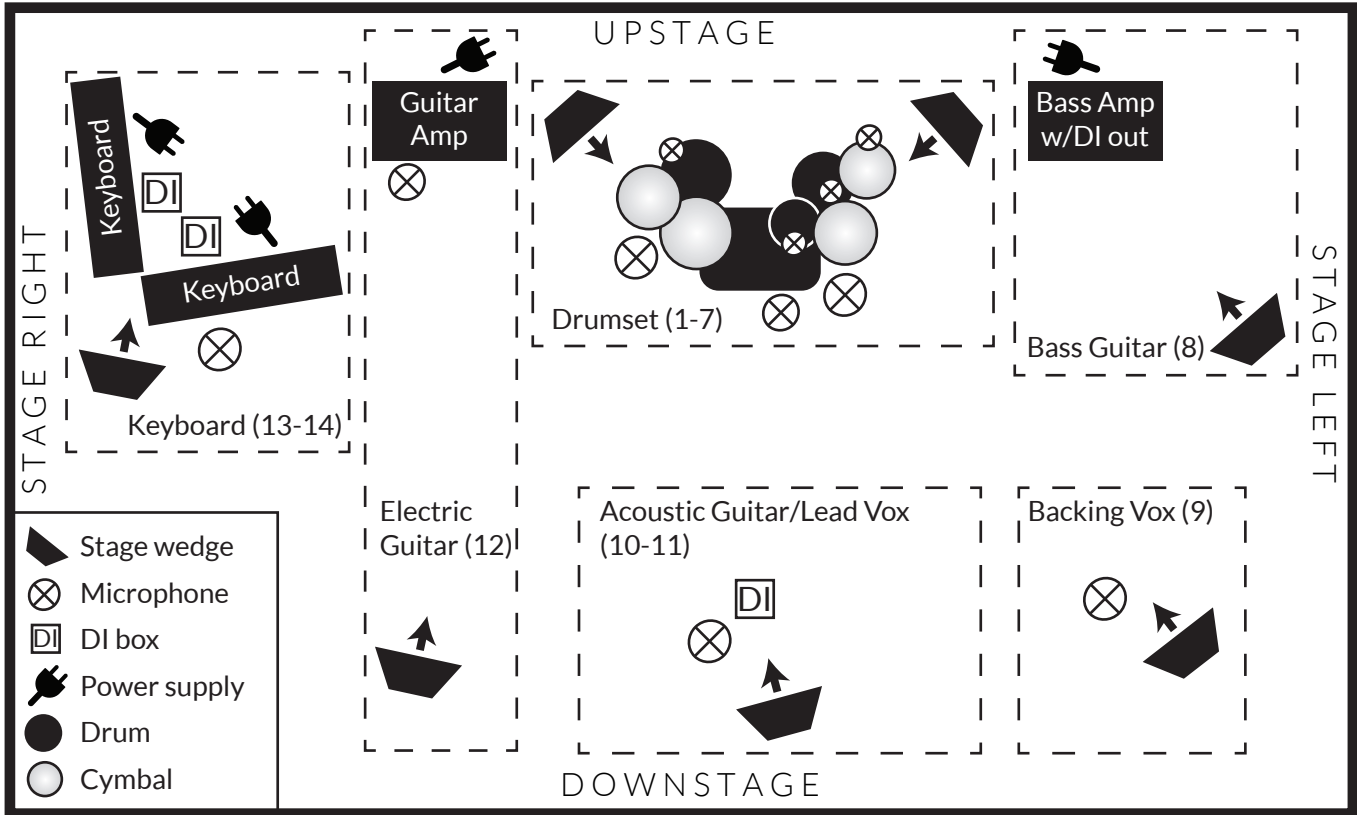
UPSTAGE

Keyboard

DI

DI

Keyboard

Keyboard (13-14)

Guitar Amp

Drumset (1-7)

Bass Amp w/DI out

Bass Guitar (8)

STAGE RIGHT

STAGE LEFT

Electric Guitar (12)

Acoustic Guitar/Lead Vox (10-11)

DI

Backing Vox (9)

Stage wedge
Microphone
DI DI box
Power supply
Drum
Cymbal

DOWNSTAGE